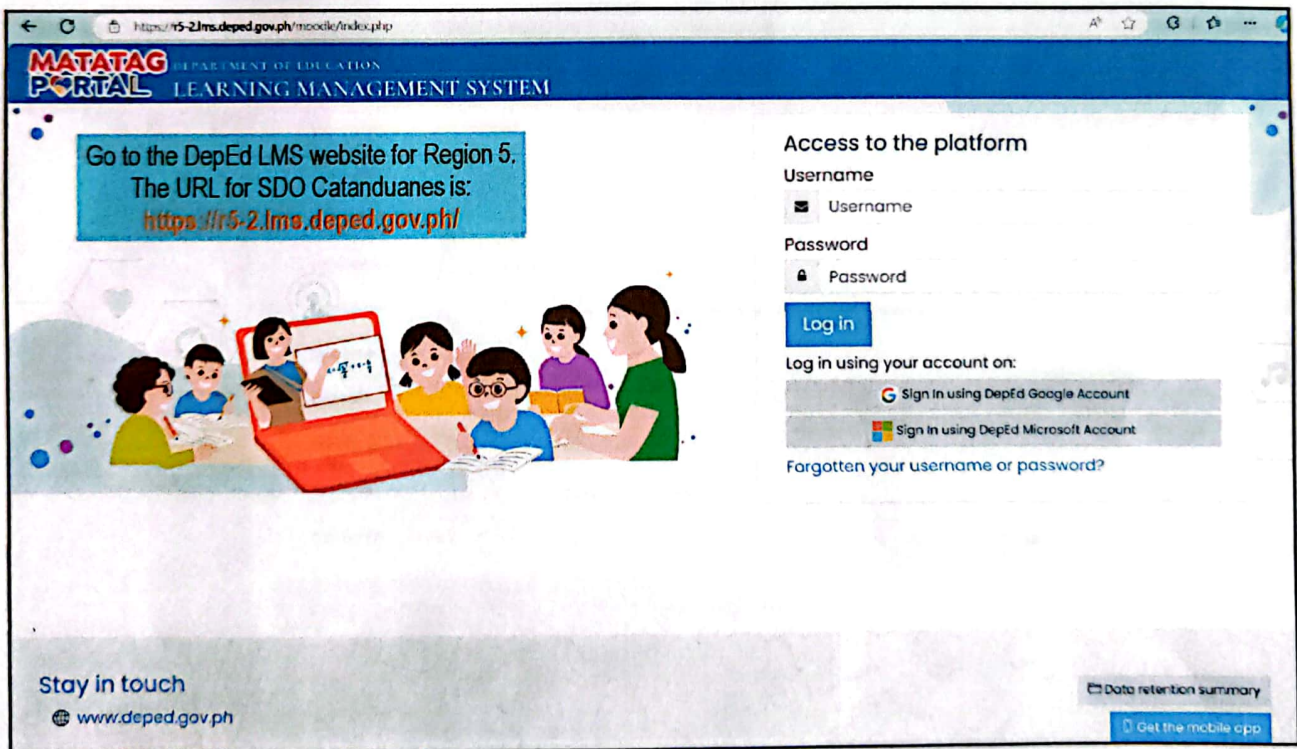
https://r5-2.lms.deped.gov.ph/moodle/index.php

MATATAG PORTAL DEPARTMENT OF EDUCATION LEARNING MANAGEMENT SYSTEM

Go to the DepEd LMS website for Region 5. The URL for SDO Catanduanes is: https://r5-2.lms.deped.gov.ph/

Access to the platform

Username

Username

Password

Password

Log in

Log in using your account on:

Sign in using DepEd Google Account

Sign in using DepEd Microsoft Account

Forgotten your username or password?

Stay in touch

www.deped.gov.ph

Data retention summary

Get the mobile app